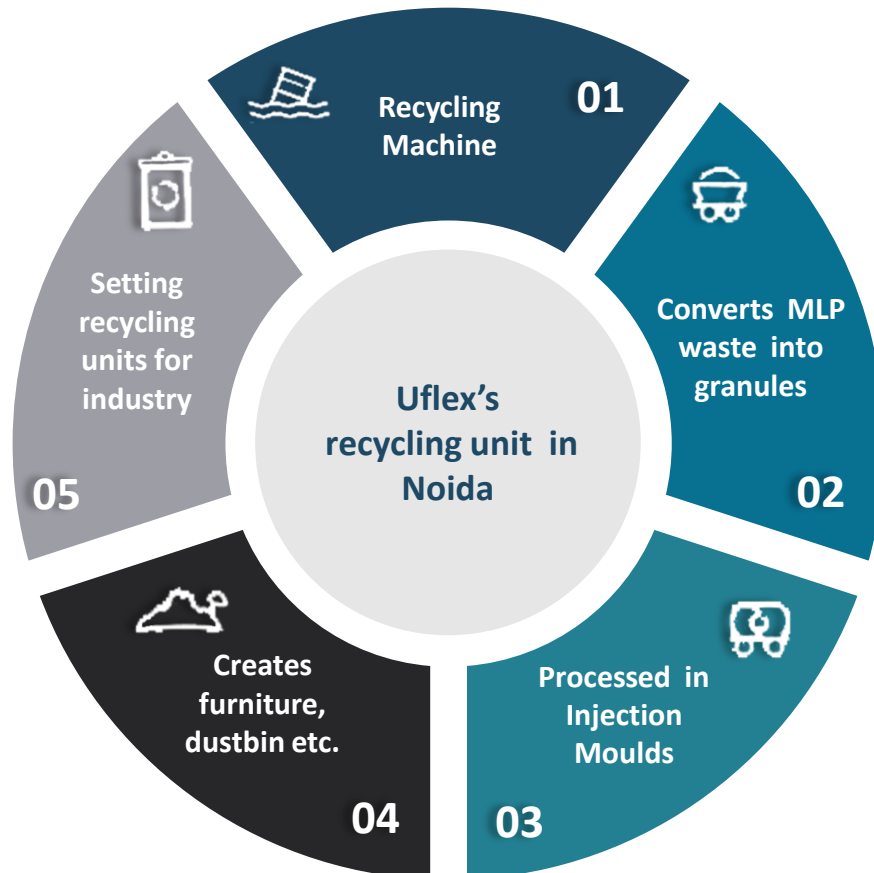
Uflex's recycling unit in Noida

Recycling Machine

01

Converts MLP waste into granules

02

Processed in Injection Moulds

03

Creates furniture, dustbin etc.

04

Setting recycling units for industry

05